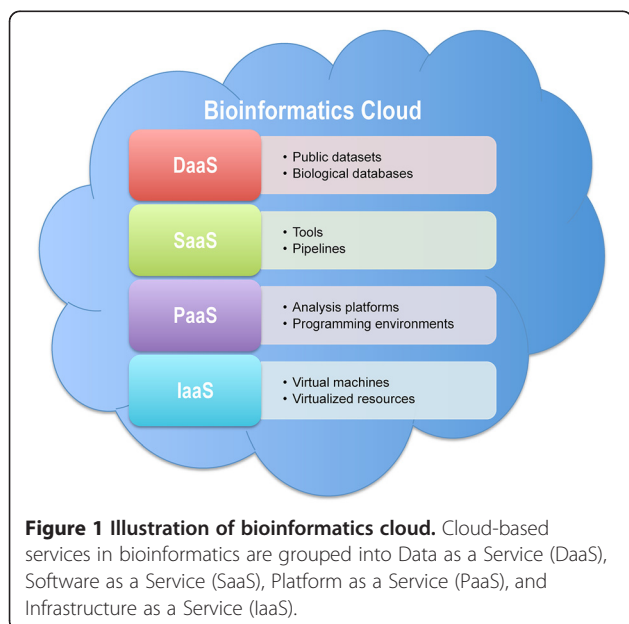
Bioinformatics Cloud

DaaS
• Public datasets
• Biological databases

SaaS
• Tools
• Pipelines

PaaS
• Analysis platforms
• Programming environments

IaaS
• Virtual machines
• Virtualized resources

**Figure 1 Illustration of bioinformatics cloud.** Cloud-based services in bioinformatics are grouped into Data as a Service (DaaS), Software as a Service (SaaS), Platform as a Service (PaaS), and Infrastructure as a Service (IaaS).